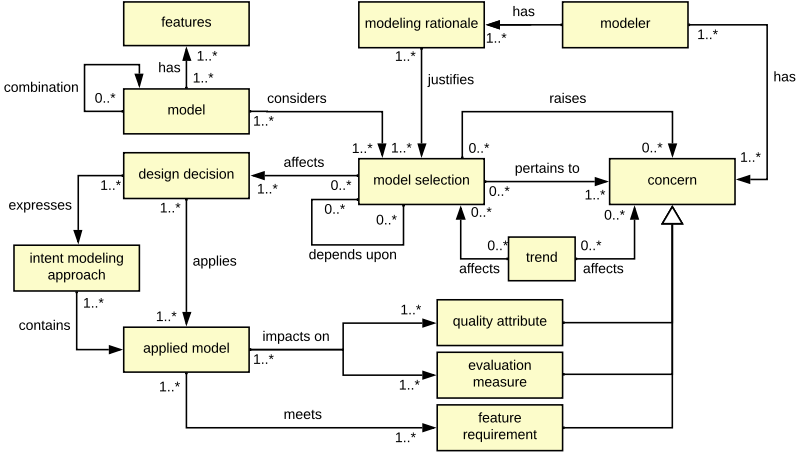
features

modeling rationale

has

modeler

1..*

1..*

1..*

1..*

has

has

1..*

combination

0..*

model

considers

justifies

1..*

raises

1..*

1..*

0..*

0..*

design decision

affects

model selection

pertains to

concern

1..*

0..*

0..*

1..*

expresses

1..*

0..*

0..*

0..*

0..*

depends upon

0..*

trend

0..*

intent modeling approach

applies

affects

affects

1..*

contains

1..*

1..*

quality attribute

impacts on

applied model

1..*

evaluation measure

1..*

1..*

meets

feature requirement

1..*